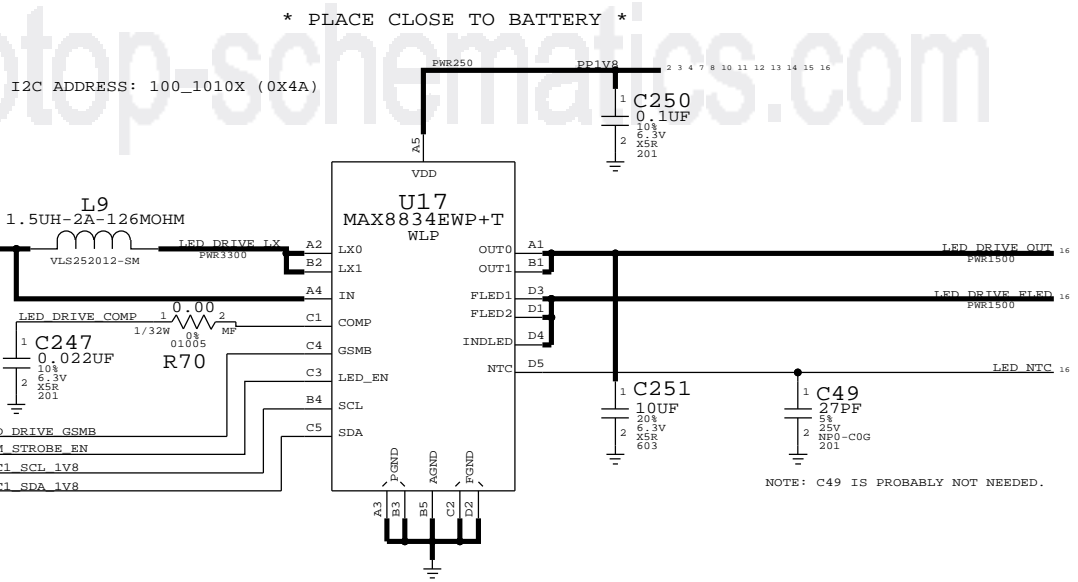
* PLACE CLOSE TO BATTERY *

laptop-schematics.com

I2C ADDRESS: 100_1010X (0X4A)

PWR250
PP1V8
2 3 4 7 8 10 11 12 13 14 15 16

1
C250
0.1UF
2
10%
6.3V
X5R
201

A5
VDD

U17
MAX8834EWP+T
WLP

L9
1.5UH-2A-126MOHM
VLS252012-SM

LED_DRIVE_LX
PWR3300

A2 LX0
B2 LX1
A4 IN
C1 COMP
C4 GSMB
C3 LED_EN
B4 SCL
C5 SDA

LED_DRIVE_COMP
1 0.00 2
1/32W 0% MF
01005
R70

1
C247
0.022UF
2
10%
6.3V
X5R
201

D_DRIVE_GSMB
M_STROBE_EN
C1_SCL_1V8
C1_SDA_1V8

OUT0 A1
OUT1 B1
FLED1 D3
FLED2 D1
INDLED D4
NTC D5

LED_DRIVE_OUT 16
PWR1500
LED_DRIVE_FLED 16
PWR1500
LED_NTC 16

1
C251
10UF
2
20%
6.3V
X5R
603

1
C49
27PF
2
5%
25V
NP0-C0G
201

NOTE: C49 IS PROBABLY NOT NEEDED.

PGND AGND FGND
A3 B3 B5 C2 D2